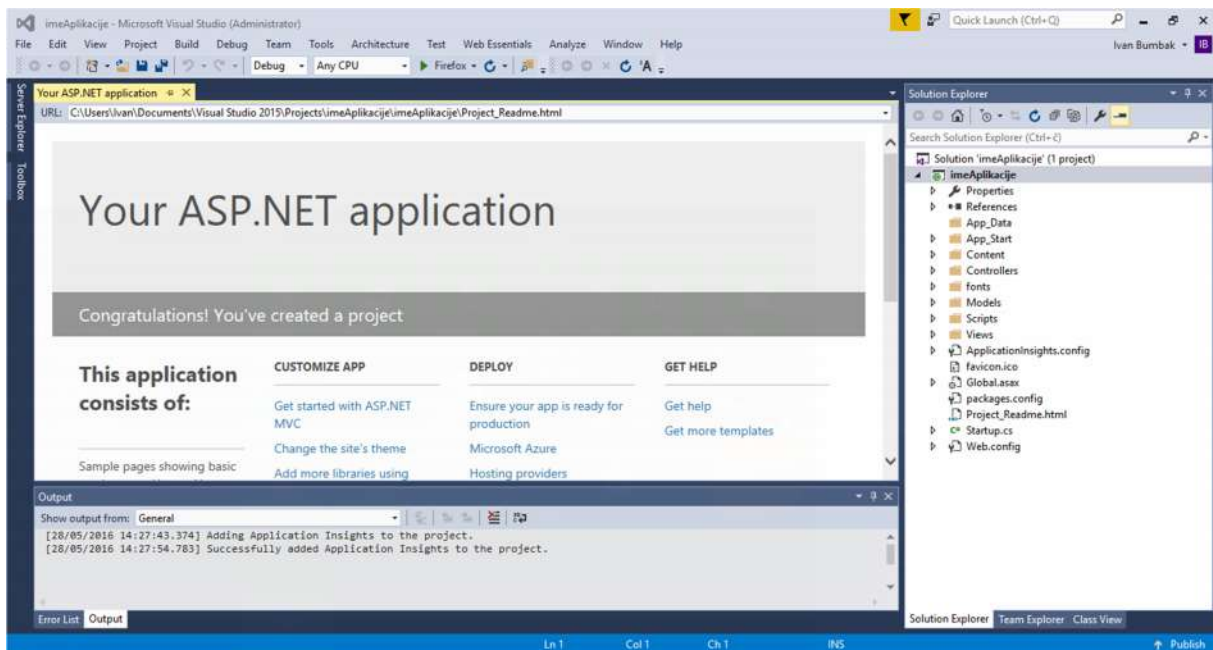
imeAplikacije - Microsoft Visual Studio (Administrator)

Quick Launch (Ctrl+Q)

File Edit View Project Build Debug Team Tools Architecture Test Web Essentials Analyze Window Help

Ivan Bumbak IB

Debug Any CPU Firefox

Server Explorer Toolbox

Your ASP.NET application

URL: C:\Users\Ivan\Documents\Visual Studio 2015\Projects\imeAplikacije\imeAplikacije\Project_Readme.html

Your ASP.NET application

Congratulations! You've created a project

This application consists of:

Sample pages showing basic

CUSTOMIZE APP

Get started with ASP.NET MVC

Change the site's theme

Add more libraries using

DEPLOY

Ensure your app is ready for production

Microsoft Azure

Hosting providers

GET HELP

Get help

Get more templates

Output

Show output from: General

[28/05/2016 14:27:43.374] Adding Application Insights to the project.
[28/05/2016 14:27:54.783] Successfully added Application Insights to the project.

Error List Output

Solution Explorer

Search Solution Explorer (Ctrl+č)

Solution 'imeAplikacije' (1 project)
imeAplikacije
Properties
References
App_Data
App_Start
Content
Controllers
fonts
Models
Scripts
Views
ApplicationInsights.config
favicon.ico
Global.asax
packages.config
Project_Readme.html
Startup.cs
Web.config

Solution Explorer Team Explorer Class View

Ln 1 Col 1 Ch 1 INS

Publish